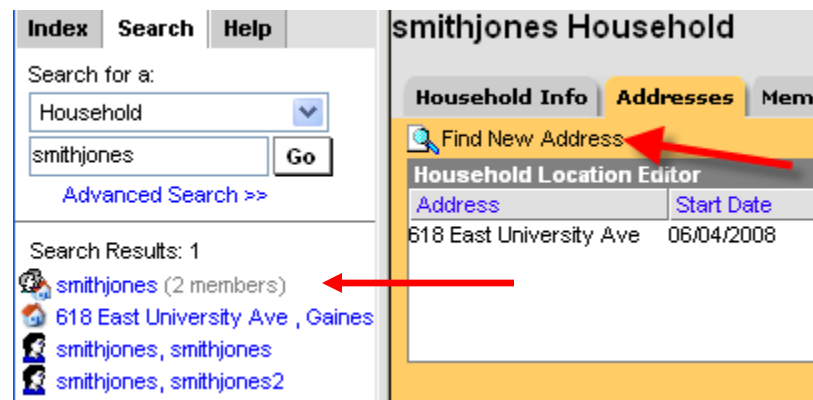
Index Search Help

Search for a:

Household

smithjones Go

Advanced Search >>

Search Results: 1

smithjones (2 members)

618 East University Ave , Gaines

smithjones, smithjones

smithjones, smithjones2

smithjones Household

Household Info Addresses Mem

Find New Address

Household Location Editor

| Address | Start Date |
|---|---|
| 618 East University Ave | 06/04/2008 |